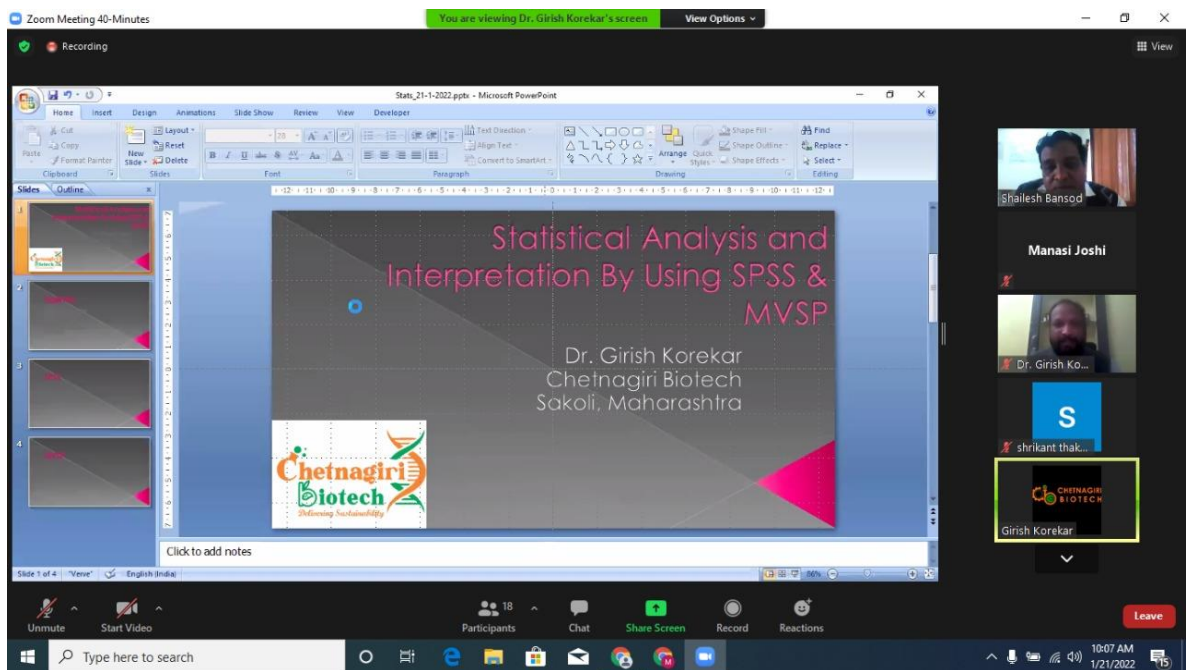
Zoom Meeting 40-Minutes

You are viewing Dr. Girish Korekar's screen

View Options

Recording

View

Stats_21-1-2022.pptx - Microsoft PowerPoint

Home Insert Design Animations Slide Show Review View Developer

Cut Copy Paste Format Painter Clipboard

Layout Reset New Slide Delete Slides

Font

Paragraph

Text Direction Align Text Convert to SmartArt

Arrange Quick Styles

Shape Fill Shape Outline Shape Effects

Drawing

Find Replace Select

Editing

Slides Outline

Statistical Analysis and Interpretation By Using SPSS & MVSP

Dr. Girish Korekar
Chetnagiri Biotech
Sakoli, Maharashtra

Chetnagiri Biotech
Delivering Sustainability

Click to add notes

Slide 1 of 4 "Verve" English (India)

86%

Shailesh Bansod

Manasi Joshi

Dr. Girish Ko...

S

shrikant thak...

CHETNAGIRI BIOTECH

Girish Korekar

Unmute

Start Video

18

Participants

Chat

Share Screen

Record

Reactions

Leave

Type here to search

10:07 AM
1/21/2022

15